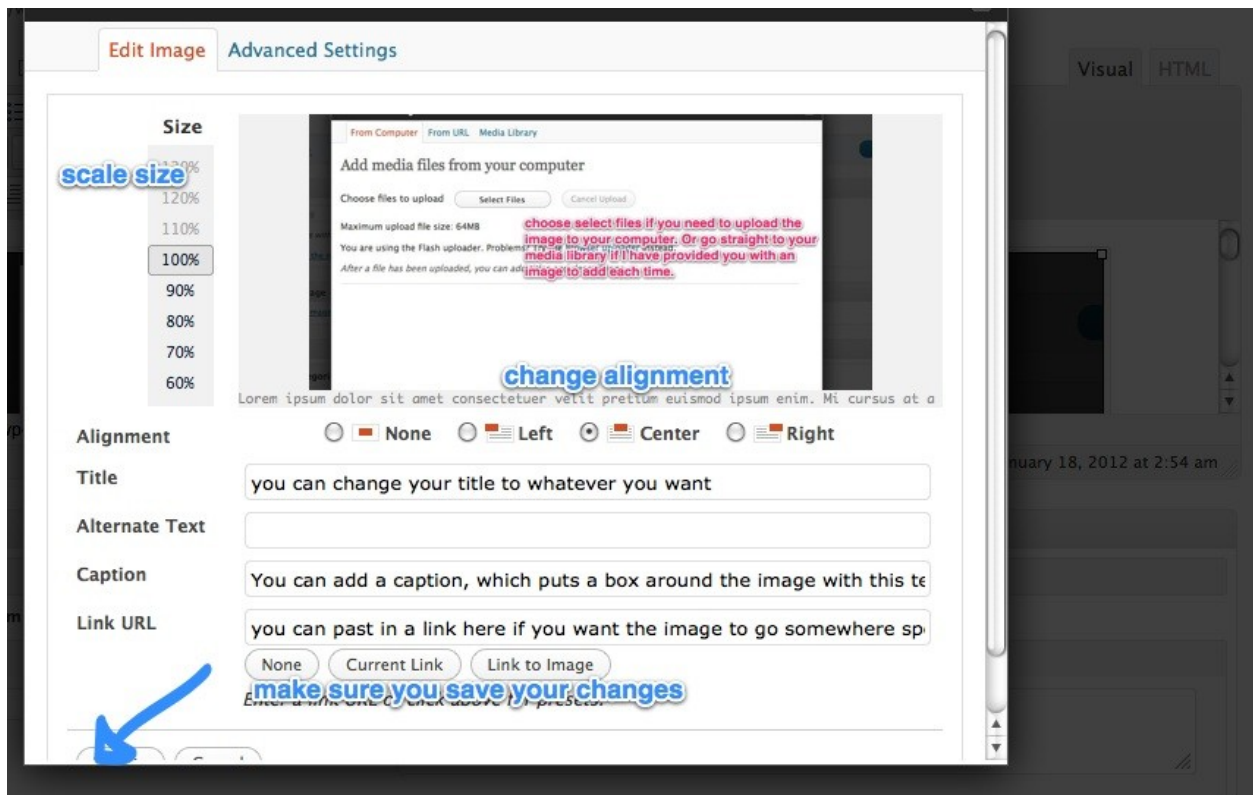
Edit Image Advanced Settings

Visual HTML

Size

scale size

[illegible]%
120%
110%
100%
90%
80%
70%
60%

From Computer From URL Media Library

Add media files from your computer

Choose files to upload Select Files Cancel Upload

Maximum upload file size: 64MB

You are using the Flash uploader. Problems? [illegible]

After a file has been uploaded, you can add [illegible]

choose select files if you need to upload the image to your computer. Or go straight to your media library if I have provided you with an image to add each time.

change alignment

Lorem ipsum dolor sit amet consectetuer velit pretium euismod ipsum enim. Mi cursus at a

Alignment None Left Center Right

Title you can change your title to whatever you want

Alternate Text

Caption You can add a caption, which puts a box around the image with this te

Link URL you can past in a link here if you want the image to go somewhere sp

None Current Link Link to Image

make sure you save your changes

Enter a link URL or click above for presets.

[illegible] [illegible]

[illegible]nuary 18, 2012 at 2:54 am